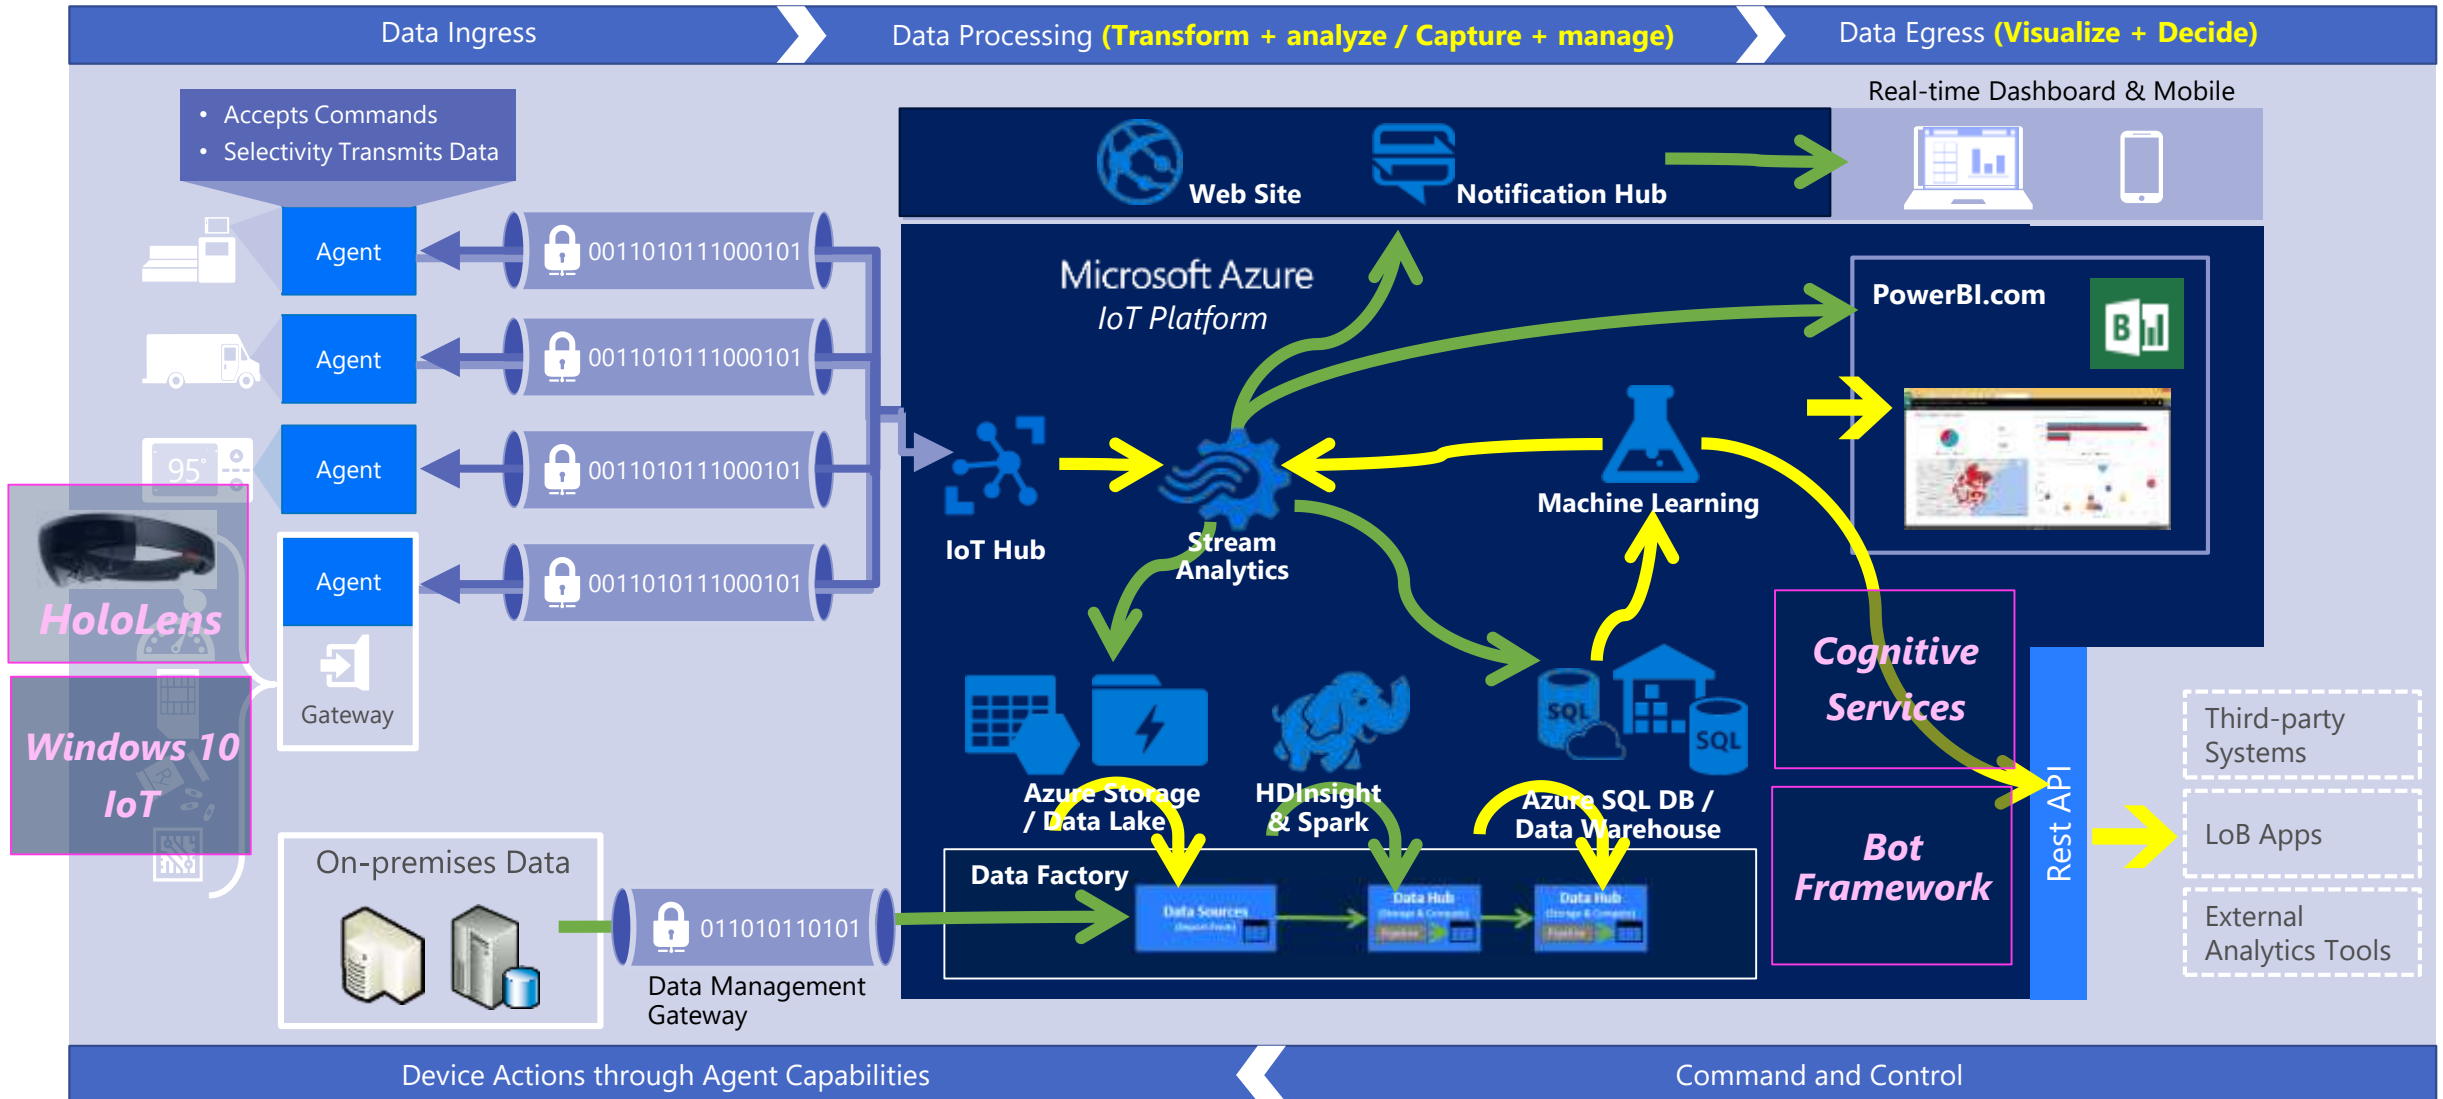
Data Ingress

Data Processing (Transform + analyze / Capture + manage)

Data Egress (Visualize + Decide)

Real-time Dashboard & Mobile

• Accepts Commands
• Selectivity Transmits Data

Web Site

Notification Hub

Agent

0011010111000101

Agent

0011010111000101

95°

Agent

0011010111000101

Agent

0011010111000101

Gateway

HoloLens

Windows 10 IoT

Microsoft Azure
IoT Platform

PowerBI.com

IoT Hub

Stream Analytics

Machine Learning

Cognitive Services

Bot Framework

Rest API

Azure Storage / Data Lake

HDInsight & Spark

Azure SQL DB / Data Warehouse

SQL

SQL

Data Factory

Data Sources

Data Hub

Data Hub

Third-party Systems

LoB Apps

External Analytics Tools

On-premises Data

011010110101

Data Management Gateway

Device Actions through Agent Capabilities

Command and Control